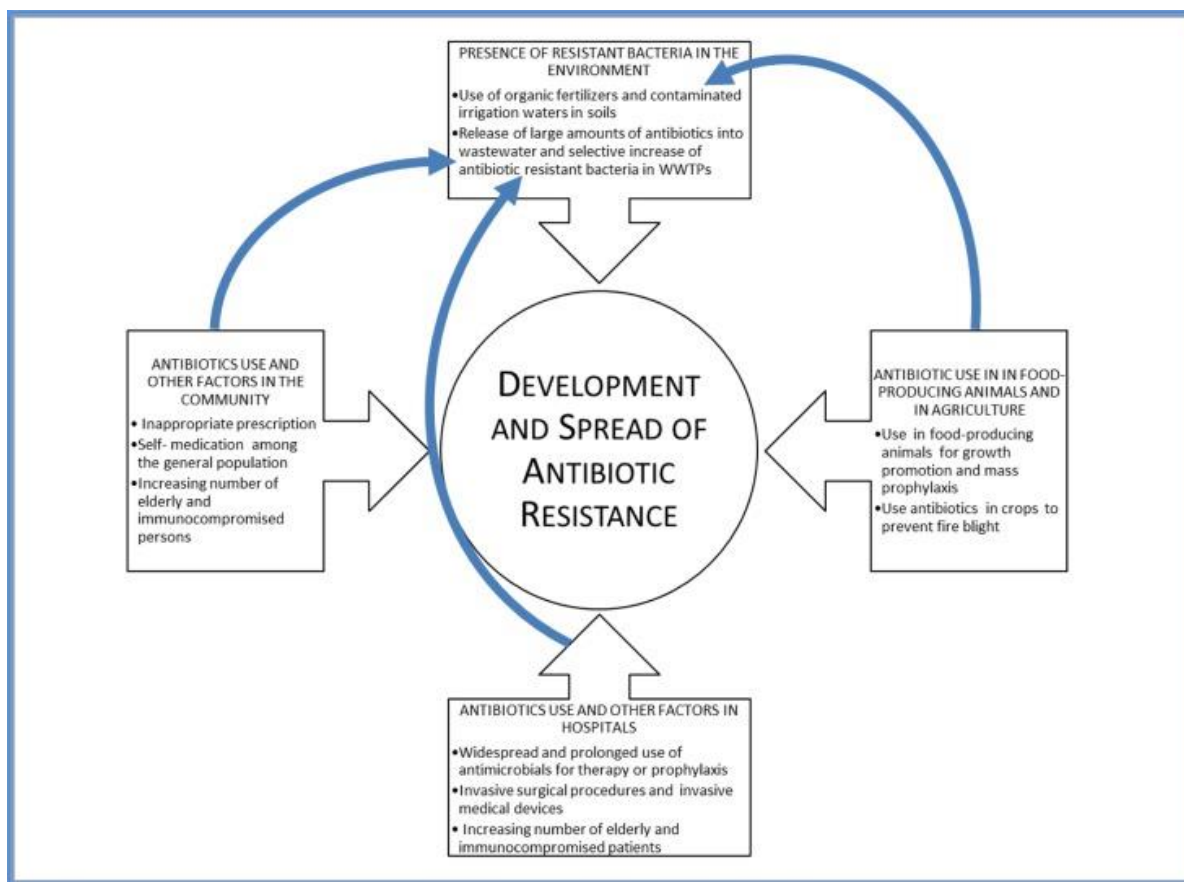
PRESENCE OF RESISTANT BACTERIA IN THE ENVIRONMENT

•Use of organic fertilizers and contaminated irrigation waters in soils
•Release of large amounts of antibiotics into wastewater and selective increase of antibiotic resistant bacteria in WWTPs

ANTIBIOTICS USE AND OTHER FACTORS IN THE COMMUNITY

• Inappropriate prescription
•Self- medication among the general population
•Increasing number of elderly and immunocompromised persons

DEVELOPMENT AND SPREAD OF ANTIBIOTIC RESISTANCE

ANTIBIOTIC USE IN IN FOOD-PRODUCING ANIMALS AND IN AGRICULTURE

•Use in food-producing animals for growth promotion and mass prophylaxis
•Use antibiotics in crops to prevent fire blight

ANTIBIOTICS USE AND OTHER FACTORS IN HOSPITALS

•Widespread and prolonged use of antimicrobials for therapy or prophylaxis
•Invasive surgical procedures and invasive medical devices
• Increasing number of elderly and immunocompromised patients